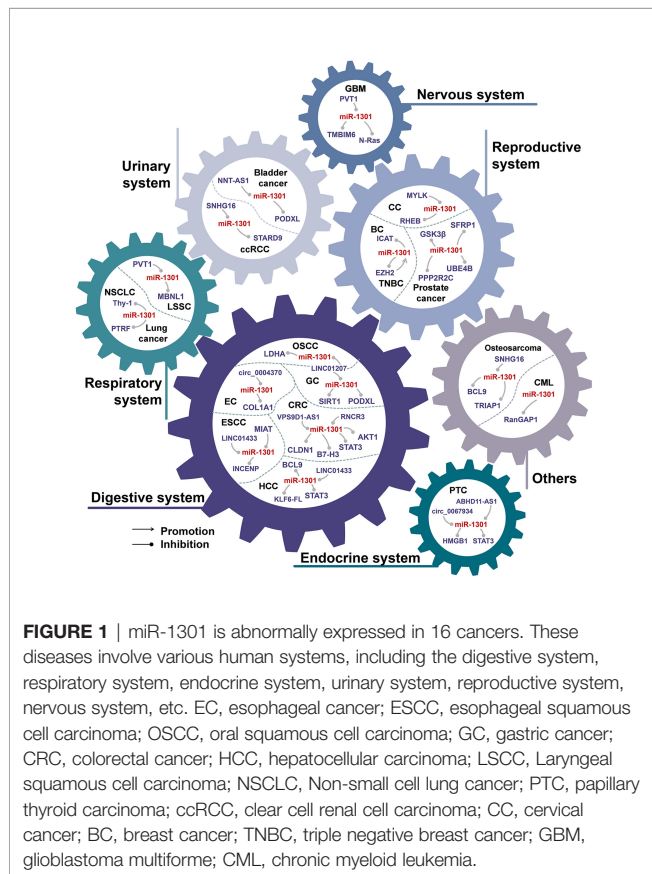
GBM
PVT1
miR-1301
TMBIM6
N-Ras
Nervous system

Urinary system
NNT-AS1
Bladder cancer
miR-1301
PODXL
SNHG16
miR-1301
STARD9
ccRCC

Reproductive system
MYLK
miR-1301
CC
RHEB
SFRP1
BC
GSK3β
ICAT
miR-1301
miR-1301
UBE4B
EZH2
PPP2R2C
TNBC
Prostate cancer

PVT1
miR-1301
NSCLC
MBNL1
LSSC
Thy-1
miR-1301
PTRF
Lung cancer
Respiratory system

LDHA
OSCC
miR-1301
LINC01207
circ_0004370
GC
miR-1301
miR-1301
EC
CRC
SIRT1
PODXL
COL1A1
VPS9D1-AS1
RNCR3
ESCC
MIAT
miR-1301
AKT1
LINC01433
STAT3
CLDN1
B7-H3
miR-1301
BCL9
LINC01433
INCENP
HCC
miR-1301
STAT3
KLF6-FL
Digestive system

Osteosarcoma
SNHG16
miR-1301
CML
BCL9
TRIAP1
miR-1301
RanGAP1
Others

PTC
ABHD11-AS1
circ_0067934
miR-1301
HMGB1
STAT3
Endocrine system

Promotion
Inhibition

FIGURE 1 | miR-1301 is abnormally expressed in 16 cancers. These diseases involve various human systems, including the digestive system, respiratory system, endocrine system, urinary system, reproductive system, nervous system, etc. EC, esophageal cancer; ESCC, esophageal squamous cell carcinoma; OSCC, oral squamous cell carcinoma; GC, gastric cancer; CRC, colorectal cancer; HCC, hepatocellular carcinoma; LSCC, Laryngeal squamous cell carcinoma; NSCLC, Non-small cell lung cancer; PTC, papillary thyroid carcinoma; ccRCC, clear cell renal cell carcinoma; CC, cervical cancer; BC, breast cancer; TNBC, triple negative breast cancer; GBM, glioblastoma multiforme; CML, chronic myeloid leukemia.